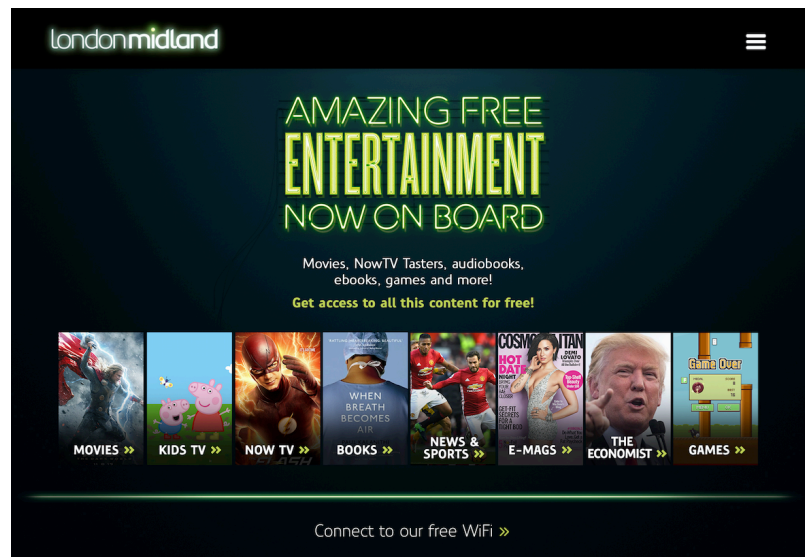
londonmidland

AMAZING FREE ENTERTAINMENT NOW ON BOARD

Movies, NowTV Tasters, audiobooks, ebooks, games and more!

Get access to all this content for free!

MOVIES »

KIDS TV »

NOW TV »

WHEN BREATH BECOMES AIR

BOOKS »

NEWS & SPORTS »

COSMOPOLITAN

HOT DATE NIGHT

DEMI LOVATO

E-MAGS »

THE ECONOMIST »

Game Over

GAMES »

Connect to our free WiFi »